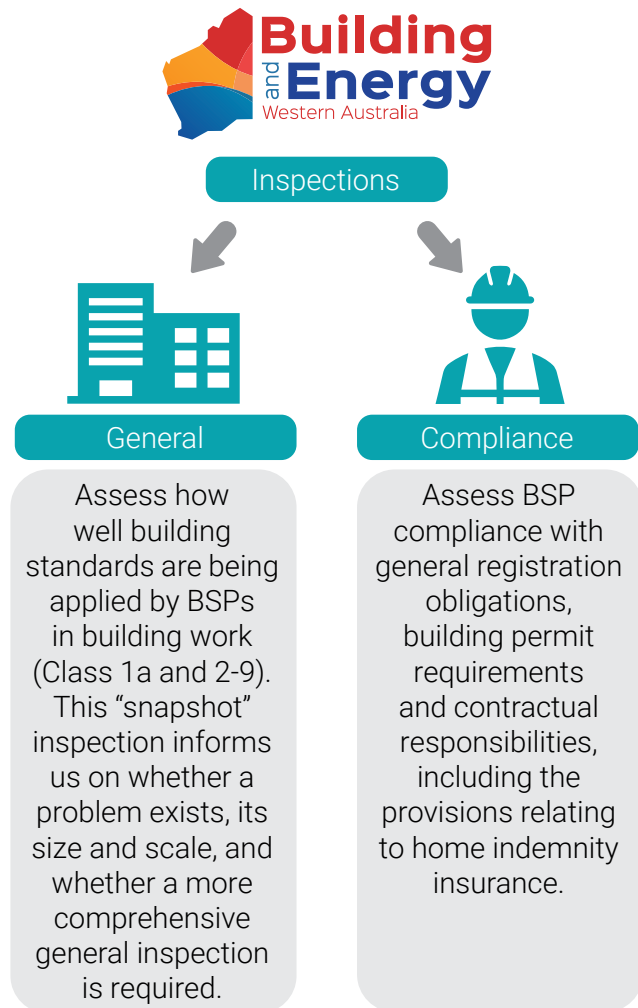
Building and Energy
Western Australia

Inspections

General

Assess how well building standards are being applied by BSPs in building work (Class 1a and 2-9). This “snapshot” inspection informs us on whether a problem exists, its size and scale, and whether a more comprehensive general inspection is required.

Compliance

Assess BSP compliance with general registration obligations, building permit requirements and contractual responsibilities, including the provisions relating to home indemnity insurance.